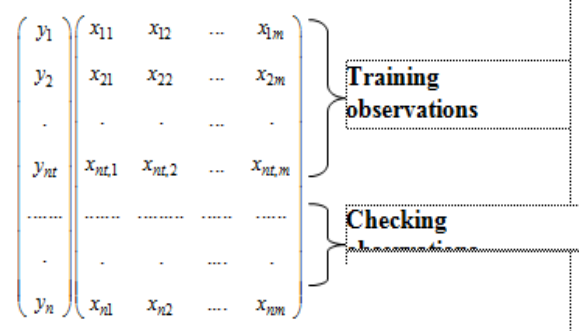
$\begin{pmatrix} y_1 \\ y_2 \\ . \\ y_{nt} \\ \dots\dots \\ . \\ y_n \end{pmatrix} \begin{pmatrix} x_{11} & x_{12} & \dots & x_{1m} \\ x_{21} & x_{22} & \dots & x_{2m} \\ . & . & \dots & . \\ x_{nt,1} & x_{nt,2} & \dots & x_{nt,m} \\ \dots\dots & \dots\dots & \dots\dots & \dots\dots \\ . & . & \dots & . \\ x_{n1} & x_{n2} & \dots & x_{nm} \end{pmatrix}$

Training observations

Checking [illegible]